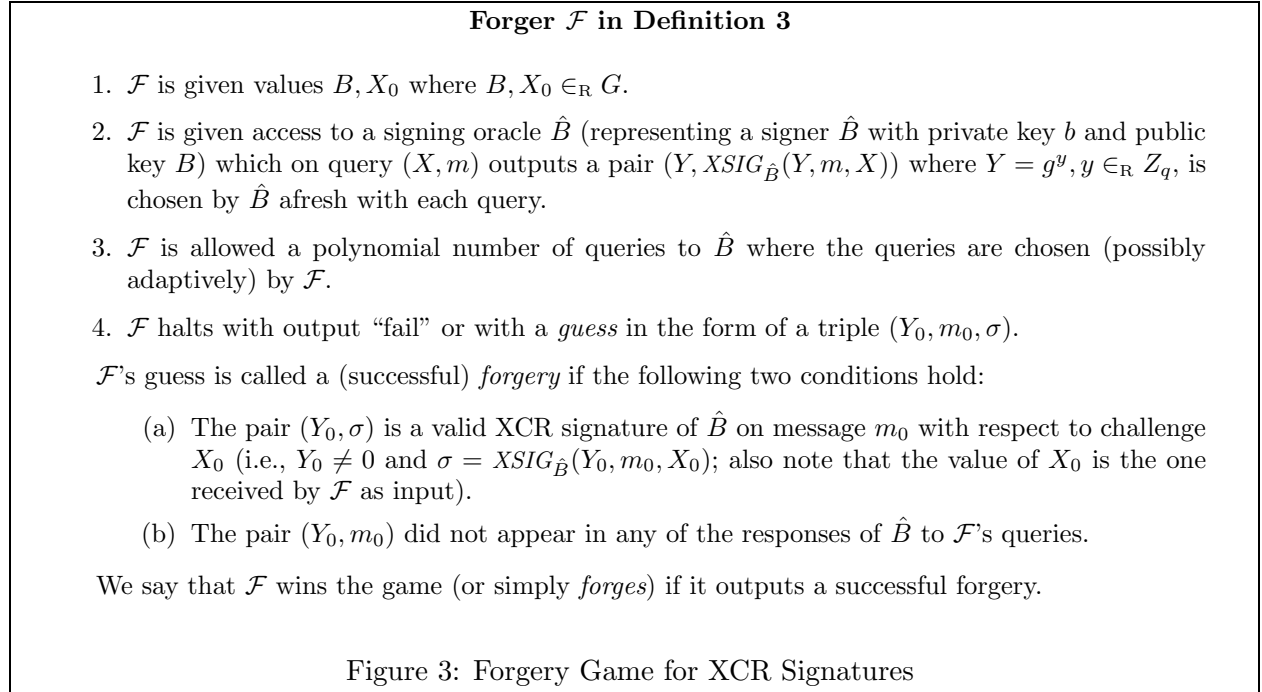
**Forger $\mathcal{F}$ in Definition 3**

1. $\mathcal{F}$ is given values $B, X_0$ where $B, X_0 \in_{\mathrm{R}} G$.

2. $\mathcal{F}$ is given access to a signing oracle $\hat{B}$ (representing a signer $\hat{B}$ with private key $b$ and public key $B$) which on query $(X, m)$ outputs a pair $(Y, \mathit{XSIG}_{\hat{B}}(Y, m, X))$ where $Y = g^y, y \in_{\mathrm{R}} Z_q$, is chosen by $\hat{B}$ afresh with each query.

3. $\mathcal{F}$ is allowed a polynomial number of queries to $\hat{B}$ where the queries are chosen (possibly adaptively) by $\mathcal{F}$.

4. $\mathcal{F}$ halts with output “fail” or with a *guess* in the form of a triple $(Y_0, m_0, \sigma)$.

$\mathcal{F}$'s guess is called a (successful) *forgery* if the following two conditions hold:

(a) The pair $(Y_0, \sigma)$ is a valid XCR signature of $\hat{B}$ on message $m_0$ with respect to challenge $X_0$ (i.e., $Y_0 \neq 0$ and $\sigma = \mathit{XSIG}_{\hat{B}}(Y_0, m_0, X_0)$; also note that the value of $X_0$ is the one received by $\mathcal{F}$ as input).

(b) The pair $(Y_0, m_0)$ did not appear in any of the responses of $\hat{B}$ to $\mathcal{F}$'s queries.

We say that $\mathcal{F}$ wins the game (or simply *forges*) if it outputs a successful forgery.

Figure 3: Forgery Game for XCR Signatures